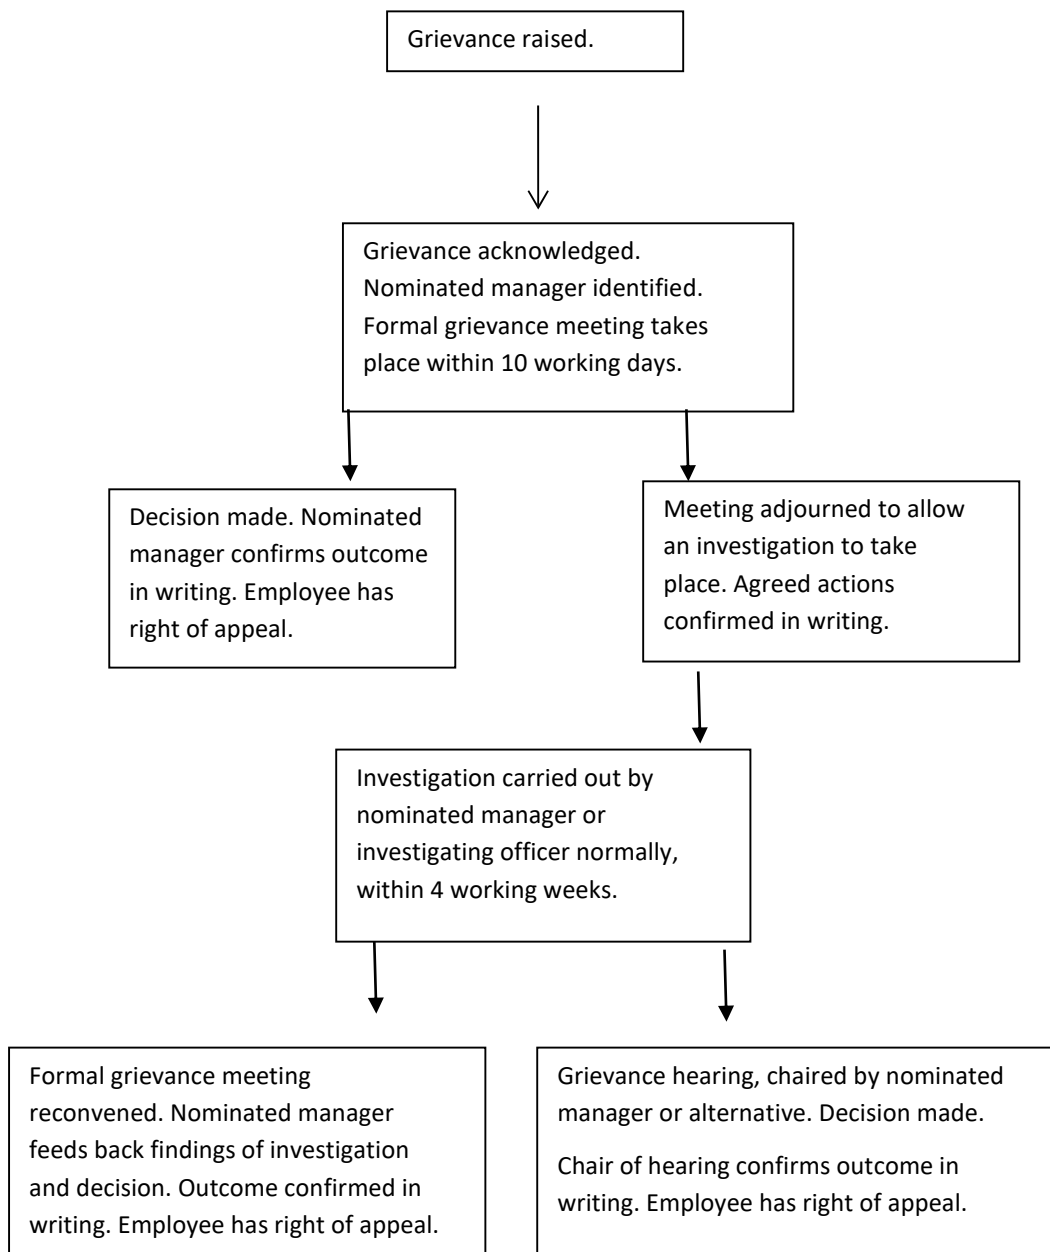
Grievance raised.

Grievance acknowledged. Nominated manager identified. Formal grievance meeting takes place within 10 working days.

Decision made. Nominated manager confirms outcome in writing. Employee has right of appeal.

Meeting adjourned to allow an investigation to take place. Agreed actions confirmed in writing.

Investigation carried out by nominated manager or investigating officer normally, within 4 working weeks.

Formal grievance meeting reconvened. Nominated manager feeds back findings of investigation and decision. Outcome confirmed in writing. Employee has right of appeal.

Grievance hearing, chaired by nominated manager or alternative. Decision made.

Chair of hearing confirms outcome in writing. Employee has right of appeal.